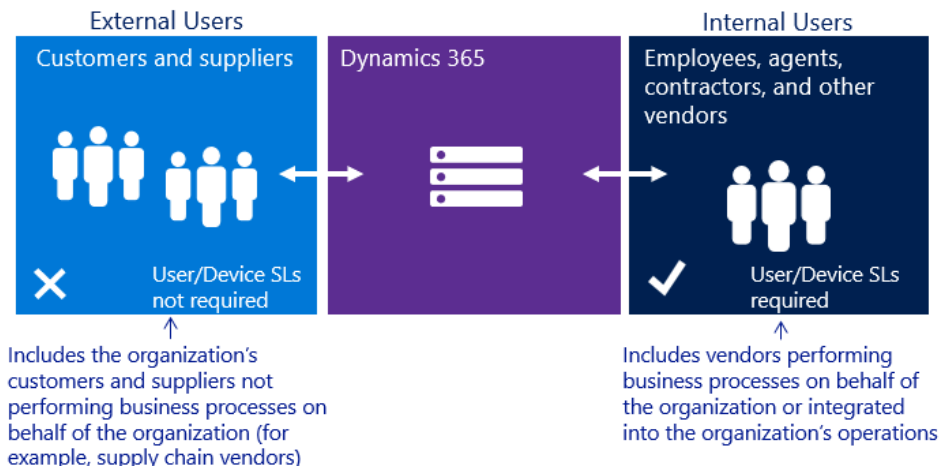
External Users

Customers and suppliers

User/Device SLs not required

Dynamics 365

Internal Users

Employees, agents, contractors, and other vendors

User/Device SLs required

Includes the organization's customers and suppliers not performing business processes on behalf of the organization (for example, supply chain vendors)

Includes vendors performing business processes on behalf of the organization or integrated into the organization's operations